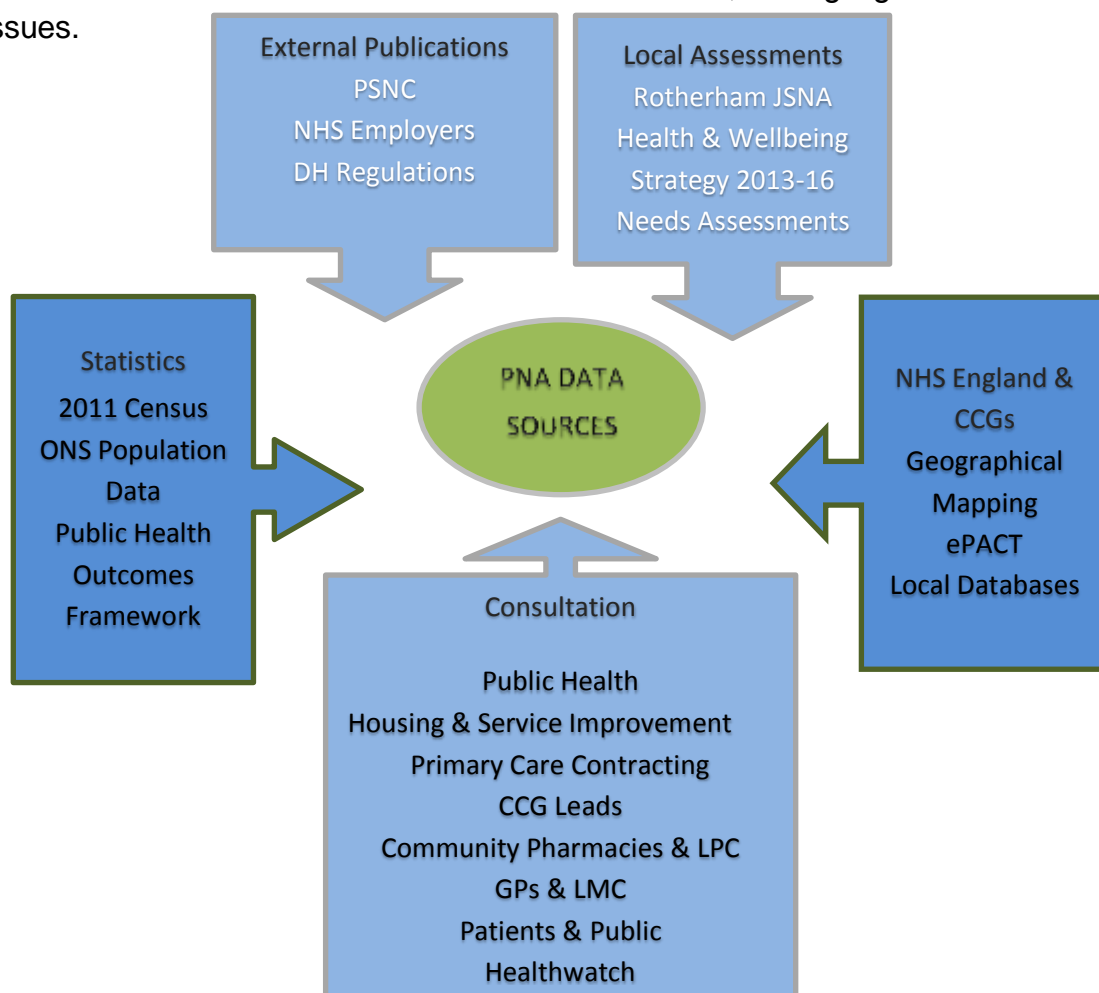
ssues.

External Publications
PSNC
NHS Employers
DH Regulations

Local Assessments
Rotherham JSNA
Health & Wellbeing Strategy 2013-16
Needs Assessments

Statistics
2011 Census
ONS Population Data
Public Health Outcomes Framework

PNA DATA SOURCES

NHS England & CCGs
Geographical Mapping
ePACT
Local Databases

Consultation

Public Health
Housing & Service Improvement
Primary Care Contracting
CCG Leads
Community Pharmacies & LPC
GPs & LMC
Patients & Public
Healthwatch